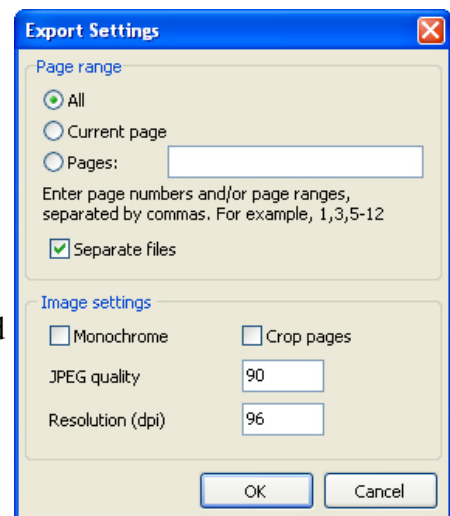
Export Settings

Page range

All

Current page

Pages:

Enter page numbers and/or page ranges, separated by commas. For example, 1,3,5-12

Separate files

Image settings

Monochrome

Crop pages

JPEG quality 90

Resolution (dpi) 96

OK

Cancel

l